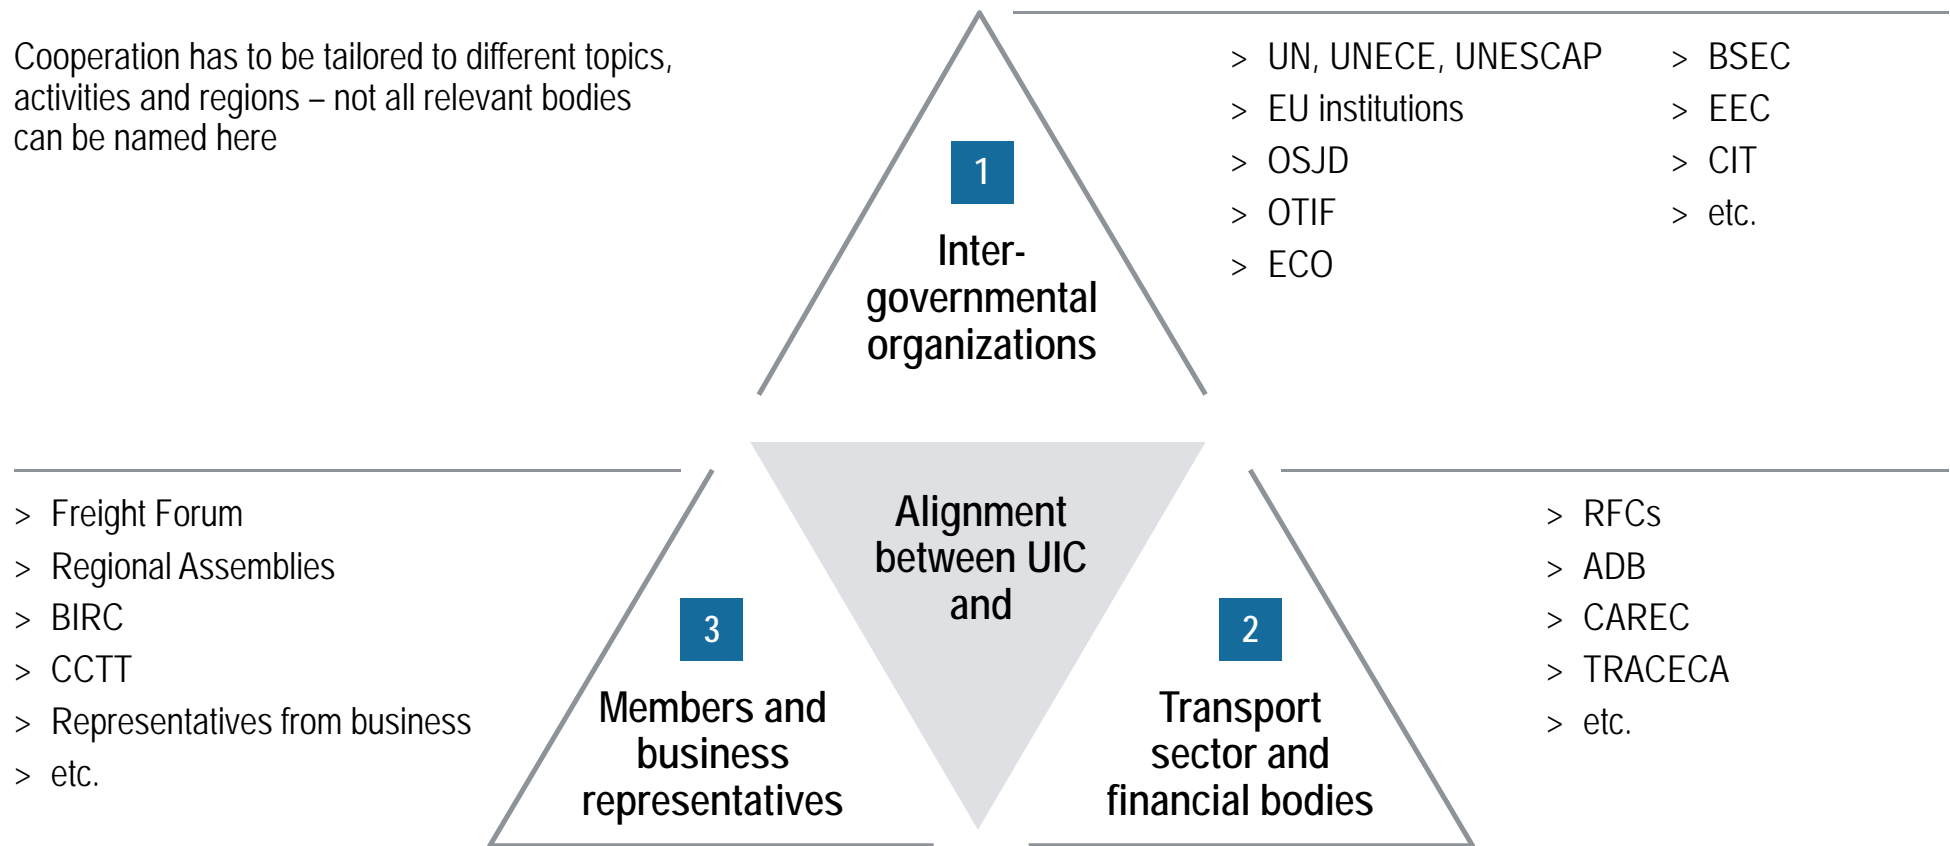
Cooperation has to be tailored to different topics, activities and regions – not all relevant bodies can be named here

1

Inter-governmental organizations

> UN, UNECE, UNESCAP
> EU institutions
> OSJD
> OTIF
> ECO

> BSEC
> EEC
> CIT
> etc.

> Freight Forum
> Regional Assemblies
> BIRC
> CCTT
> Representatives from business
> etc.

Alignment between UIC and

3

Members and business representatives

2

Transport sector and financial bodies

> RFCs
> ADB
> CAREC
> TRACECA
> etc.